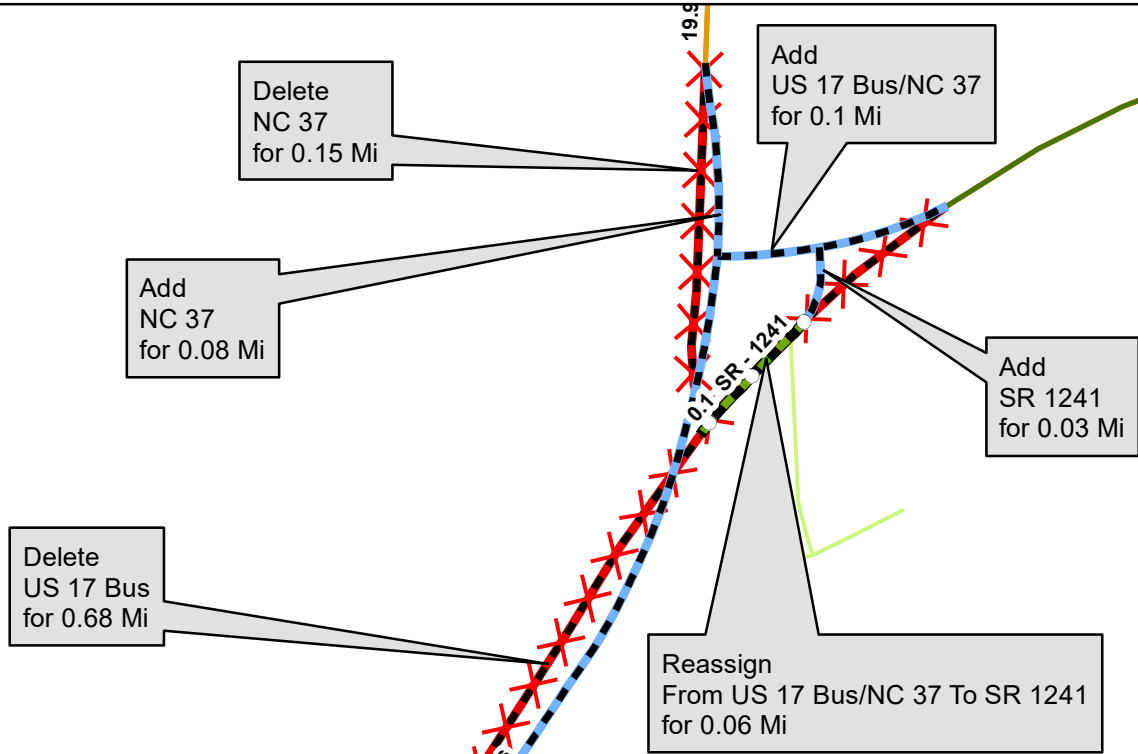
19.9

Delete
NC 37
for 0.15 Mi

Add
US 17 Bus/NC 37
for 0.1 Mi

Add
NC 37
for 0.08 Mi

0.1 SR - 1241

Add
SR 1241
for 0.03 Mi

Delete
US 17 Bus
for 0.68 Mi

Reassign
From US 17 Bus/NC 37 To SR 1241
for 0.06 Mi